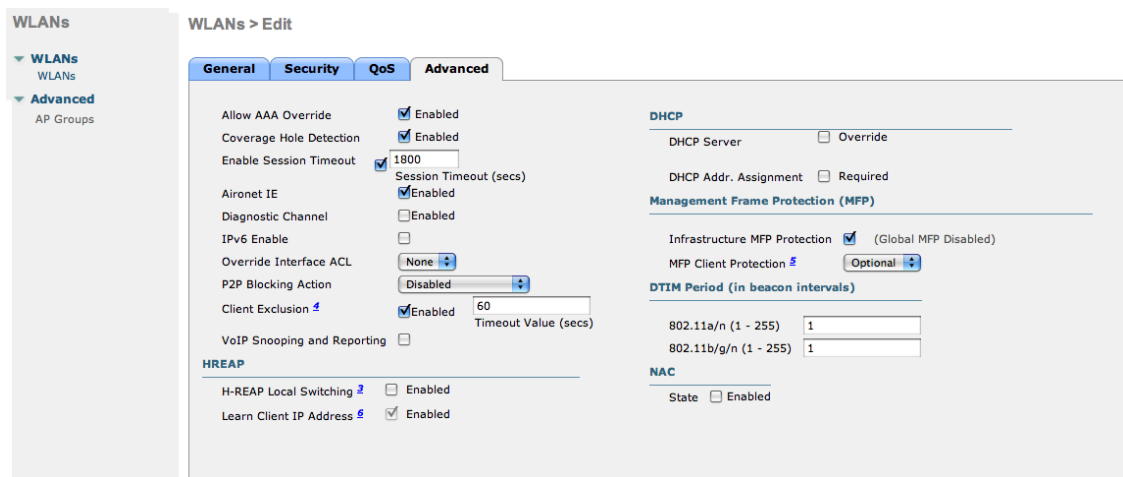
WLANs

WLANs
WLANs
Advanced
AP Groups

WLANs > Edit

General | Security | QoS | Advanced

Allow AAA Override ☑ Enabled
Coverage Hole Detection ☑ Enabled
Enable Session Timeout ☑ 1800
Session Timeout (secs)
Aironet IE ☑ Enabled
Diagnostic Channel ☐ Enabled
IPv6 Enable ☐
Override Interface ACL None
P2P Blocking Action Disabled
Client Exclusion $^4$ ☑ Enabled 60
Timeout Value (secs)
VoIP Snooping and Reporting ☐

HREAP
H-REAP Local Switching $^3$ ☐ Enabled
Learn Client IP Address $^6$ ☑ Enabled

DHCP
DHCP Server ☐ Override
DHCP Addr. Assignment ☐ Required

Management Frame Protection (MFP)
Infrastructure MFP Protection ☑ (Global MFP Disabled)
MFP Client Protection $^5$ Optional

DTIM Period (in beacon intervals)
802.11a/n (1 - 255) 1
802.11b/g/n (1 - 255) 1

NAC
State ☐ Enabled